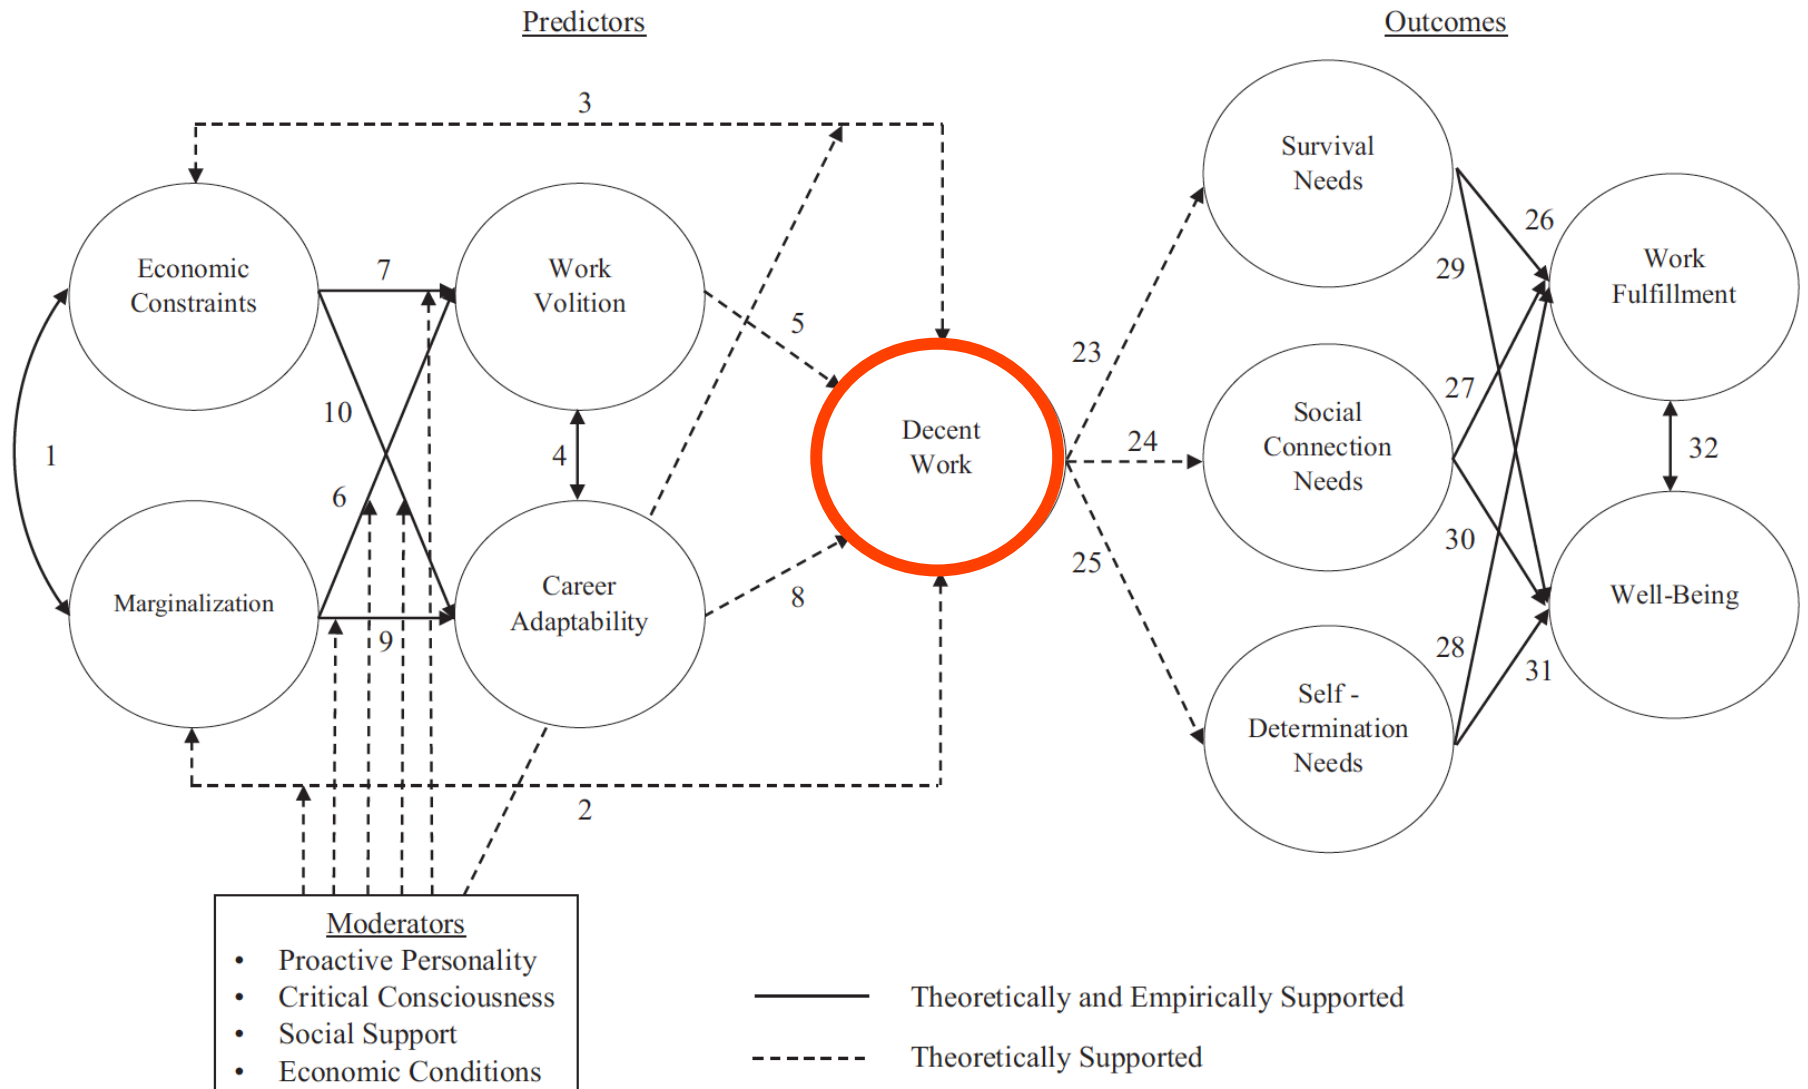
Predictors

Outcomes

3

Economic Constraints

7

Work Volition

5

Survival Needs

26

29

Work Fulfillment

23

10

1

4

Decent Work

24

Social Connection Needs

27

32

6

30

Marginalization

9

Career Adaptability

8

25

Well-Being

28

31

Self - Determination Needs

2

Moderators
• Proactive Personality
• Critical Consciousness
• Social Support
• Economic Conditions

Theoretically and Empirically Supported

Theoretically Supported